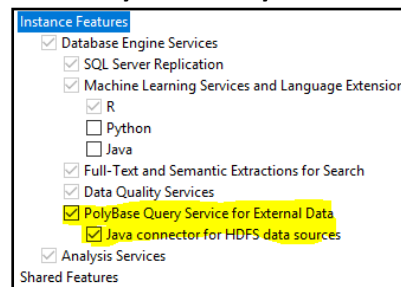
Instance Features
Database Engine Services
SQL Server Replication
Machine Learning Services and Language Extension
R
Python
Java
Full-Text and Semantic Extractions for Search
Data Quality Services
PolyBase Query Service for External Data
Java connector for HDFS data sources
Analysis Services
Shared Features